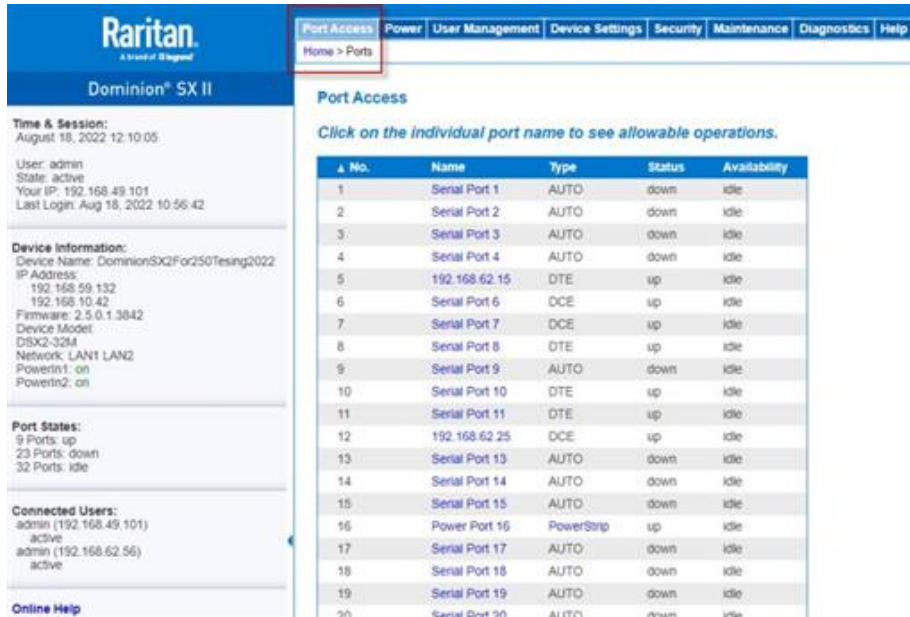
Raritan.
A brand of Legrand

Dominion® SX II

Time & Session:
August 18, 2022 12:10:05

User: admin
State: active
Your IP: 192.168.49.101
Last Login: Aug 18, 2022 10:56:42

Device Information:
Device Name: DominionSX2For250Tesing2022
IP Address:
192.168.59.132
192.168.10.42
Firmware: 2.5.0.1.3842
Device Model:
DSX2-32M
Network: LAN1 LAN2
PowerIn1: on
PowerIn2: on

Port States:
9 Ports: up
23 Ports: down
32 Ports: idle

Connected Users:
admin (192.168.49.101)
active
admin (192.168.62.56)
active

Online Help

Port Access | Power | User Management | Device Settings | Security | Maintenance | Diagnostics | Help

Home > Ports

Port Access

Click on the individual port name to see allowable operations.

| ▲ No. | Name | Type | Status | Availability |
|---|---|---|---|---|
| 1 | Serial Port 1 | AUTO | down | idle |
| 2 | Serial Port 2 | AUTO | down | idle |
| 3 | Serial Port 3 | AUTO | down | idle |
| 4 | Serial Port 4 | AUTO | down | idle |
| 5 | 192.168.62.15 | DTE | up | idle |
| 6 | Serial Port 6 | DCE | up | idle |
| 7 | Serial Port 7 | DCE | up | idle |
| 8 | Serial Port 8 | DTE | up | idle |
| 9 | Serial Port 9 | AUTO | down | idle |
| 10 | Serial Port 10 | DTE | up | idle |
| 11 | Serial Port 11 | DTE | up | idle |
| 12 | 192.168.62.25 | DCE | up | idle |
| 13 | Serial Port 13 | AUTO | down | idle |
| 14 | Serial Port 14 | AUTO | down | idle |
| 15 | Serial Port 15 | AUTO | down | idle |
| 16 | Power Port 16 | PowerStrip | up | idle |
| 17 | Serial Port 17 | AUTO | down | idle |
| 18 | Serial Port 18 | AUTO | down | idle |
| 19 | Serial Port 19 | AUTO | down | idle |
| 20 | Serial Port 20 | AUTO | down | idle |